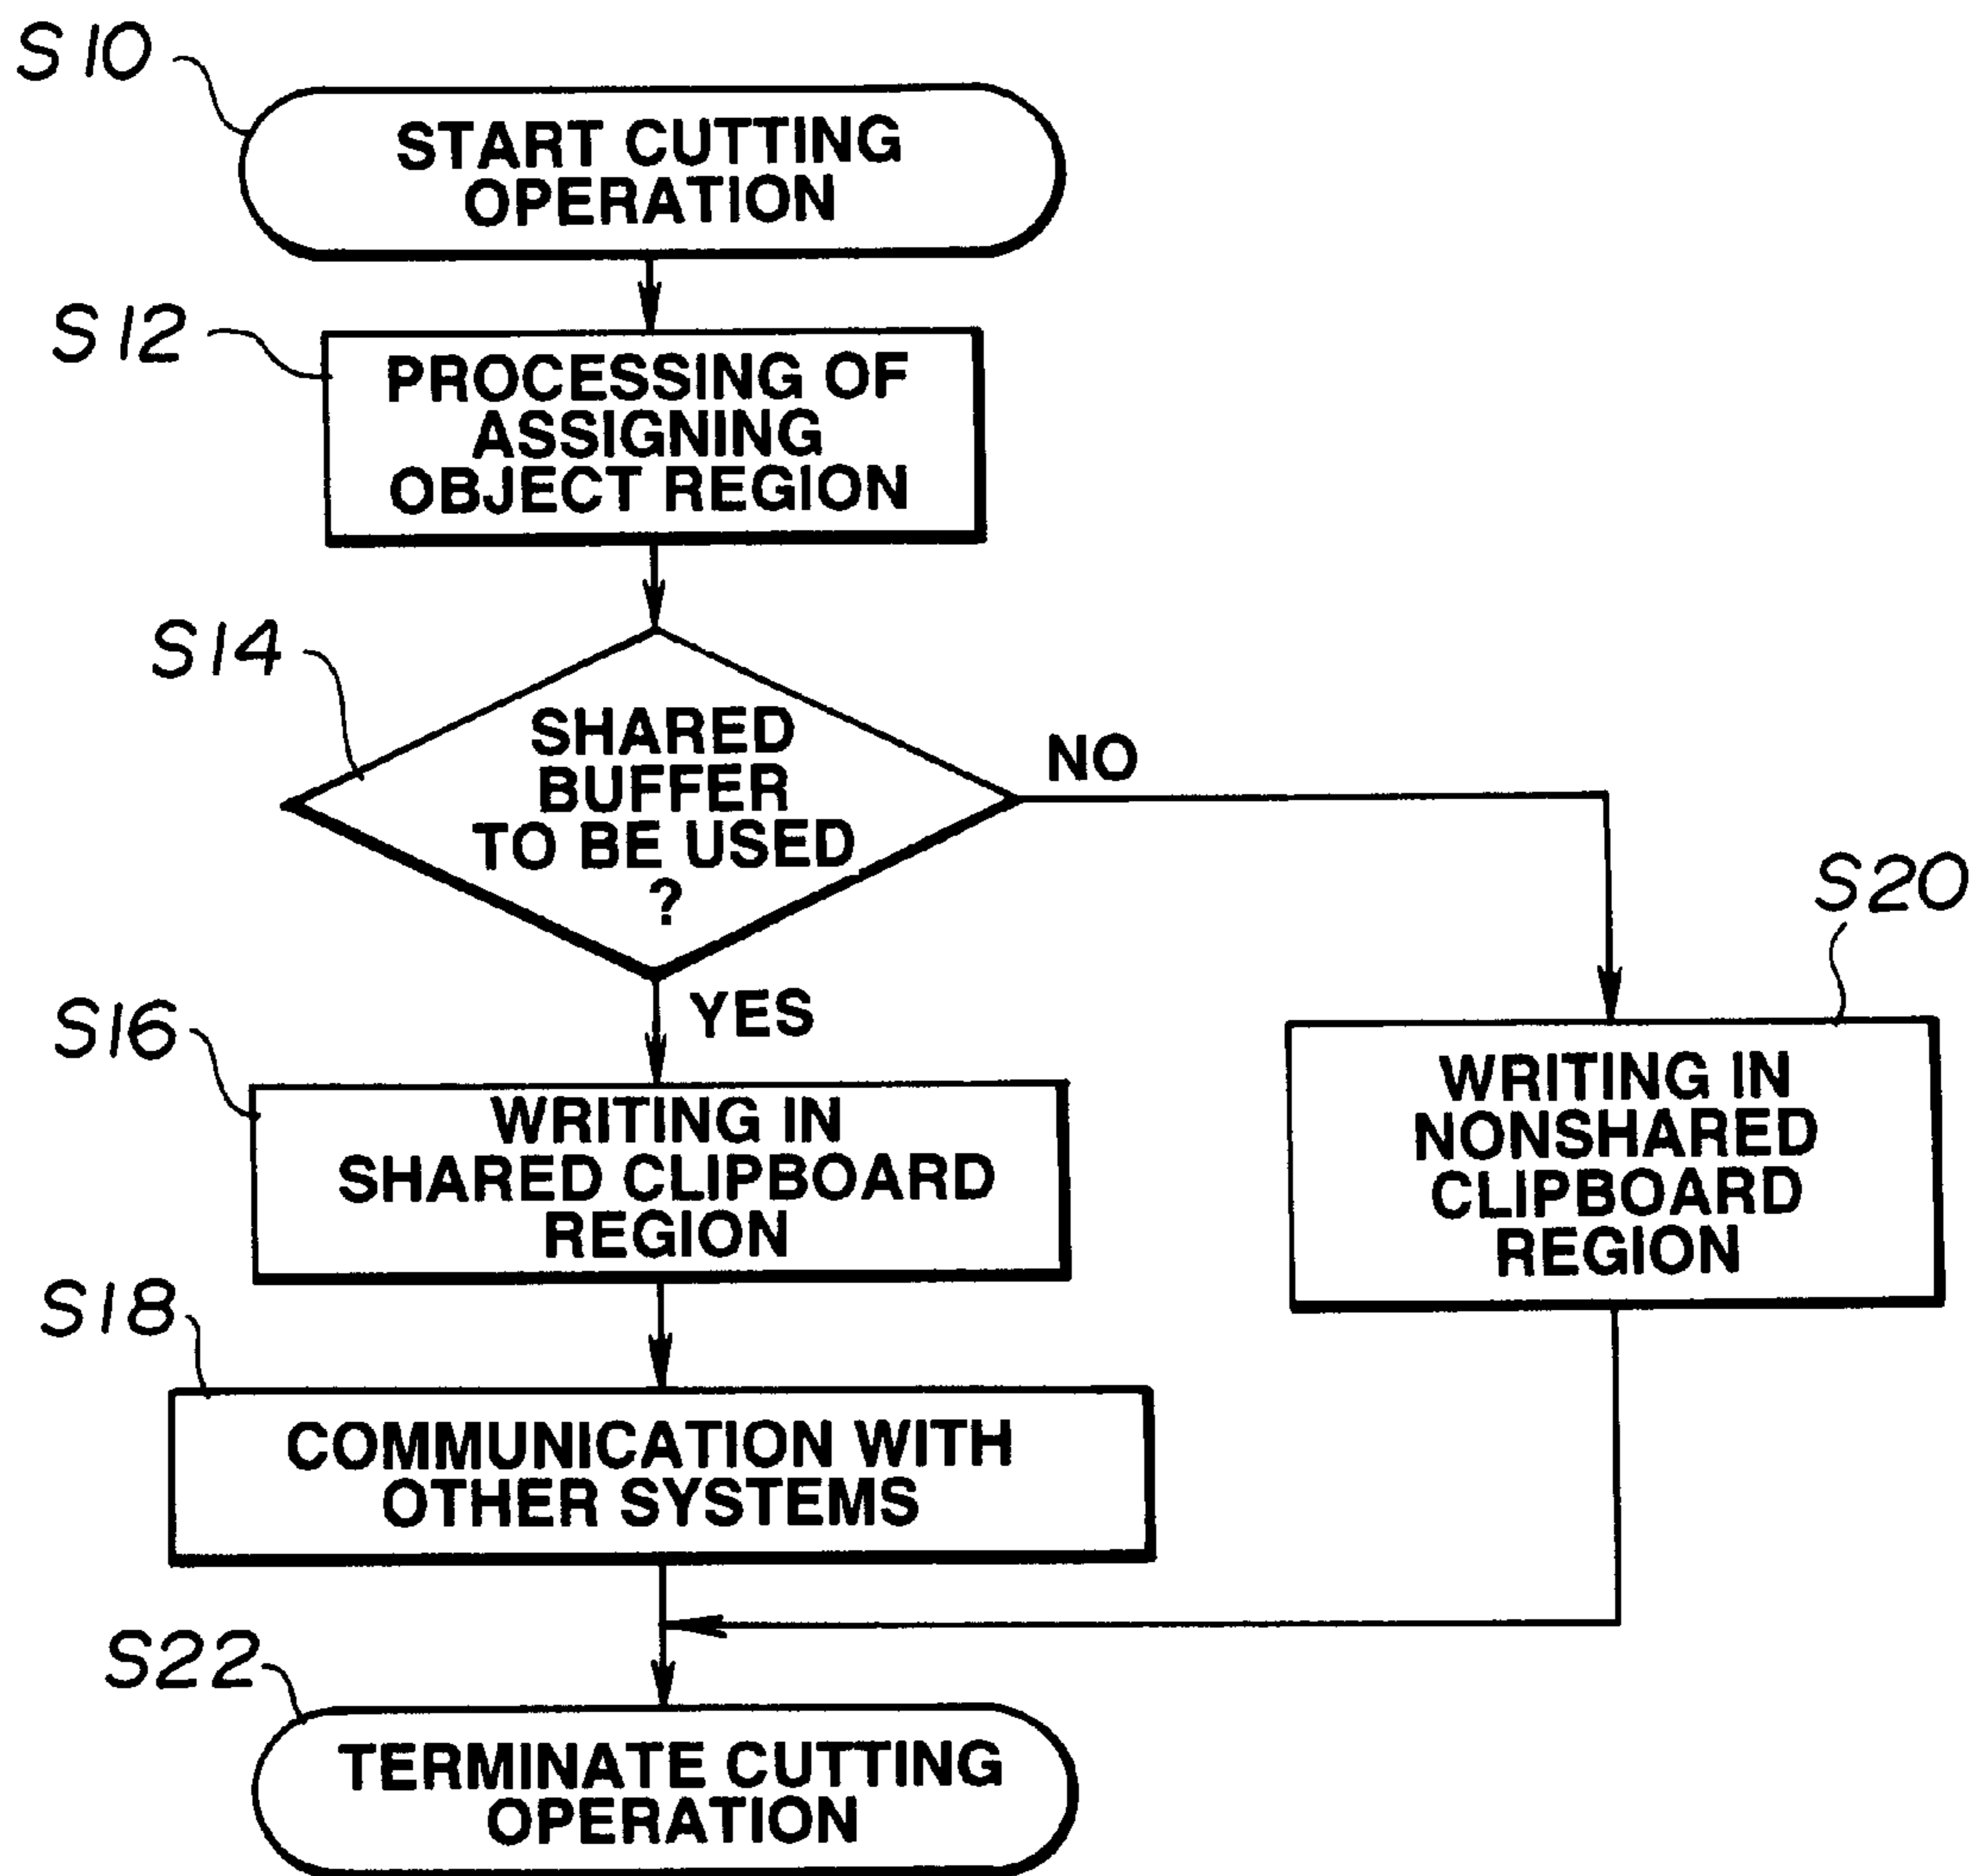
S10
START CUTTING OPERATION

S12
PROCESSING OF ASSIGNING OBJECT REGION

S14
SHARED BUFFER TO BE USED ?

NO

YES

S16
WRITING IN SHARED CLIPBOARD REGION

S20
WRITING IN NONSHARED CLIPBOARD REGION

S18
COMMUNICATION WITH OTHER SYSTEMS

S22
TERMINATE CUTTING OPERATION